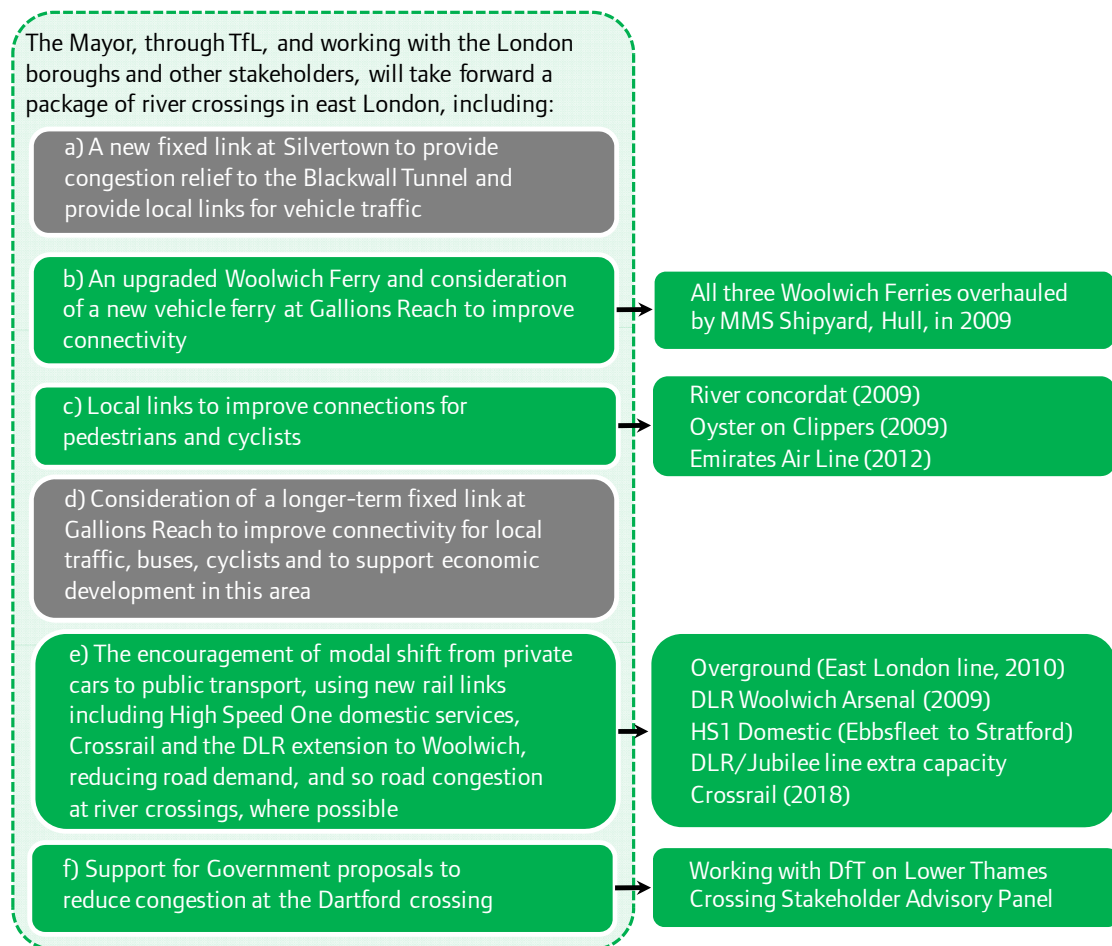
The Mayor, through TfL, and working with the London boroughs and other stakeholders, will take forward a package of river crossings in east London, including:

a) A new fixed link at Silvertown to provide congestion relief to the Blackwall Tunnel and provide local links for vehicle traffic

b) An upgraded Woolwich Ferry and consideration of a new vehicle ferry at Gallions Reach to improve connectivity

All three Woolwich Ferries overhauled by MMS Shipyard, Hull, in 2009

c) Local links to improve connections for pedestrians and cyclists

River concordat (2009)
Oyster on Clippers (2009)
Emirates Air Line (2012)

d) Consideration of a longer-term fixed link at Gallions Reach to improve connectivity for local traffic, buses, cyclists and to support economic development in this area

e) The encouragement of modal shift from private cars to public transport, using new rail links including High Speed One domestic services, Crossrail and the DLR extension to Woolwich, reducing road demand, and so road congestion at river crossings, where possible

Overground (East London line, 2010)
DLR Woolwich Arsenal (2009)
HS1 Domestic (Ebbsfleet to Stratford)
DLR/Jubilee line extra capacity
Crossrail (2018)

f) Support for Government proposals to reduce congestion at the Dartford crossing

Working with DfT on Lower Thames Crossing Stakeholder Advisory Panel